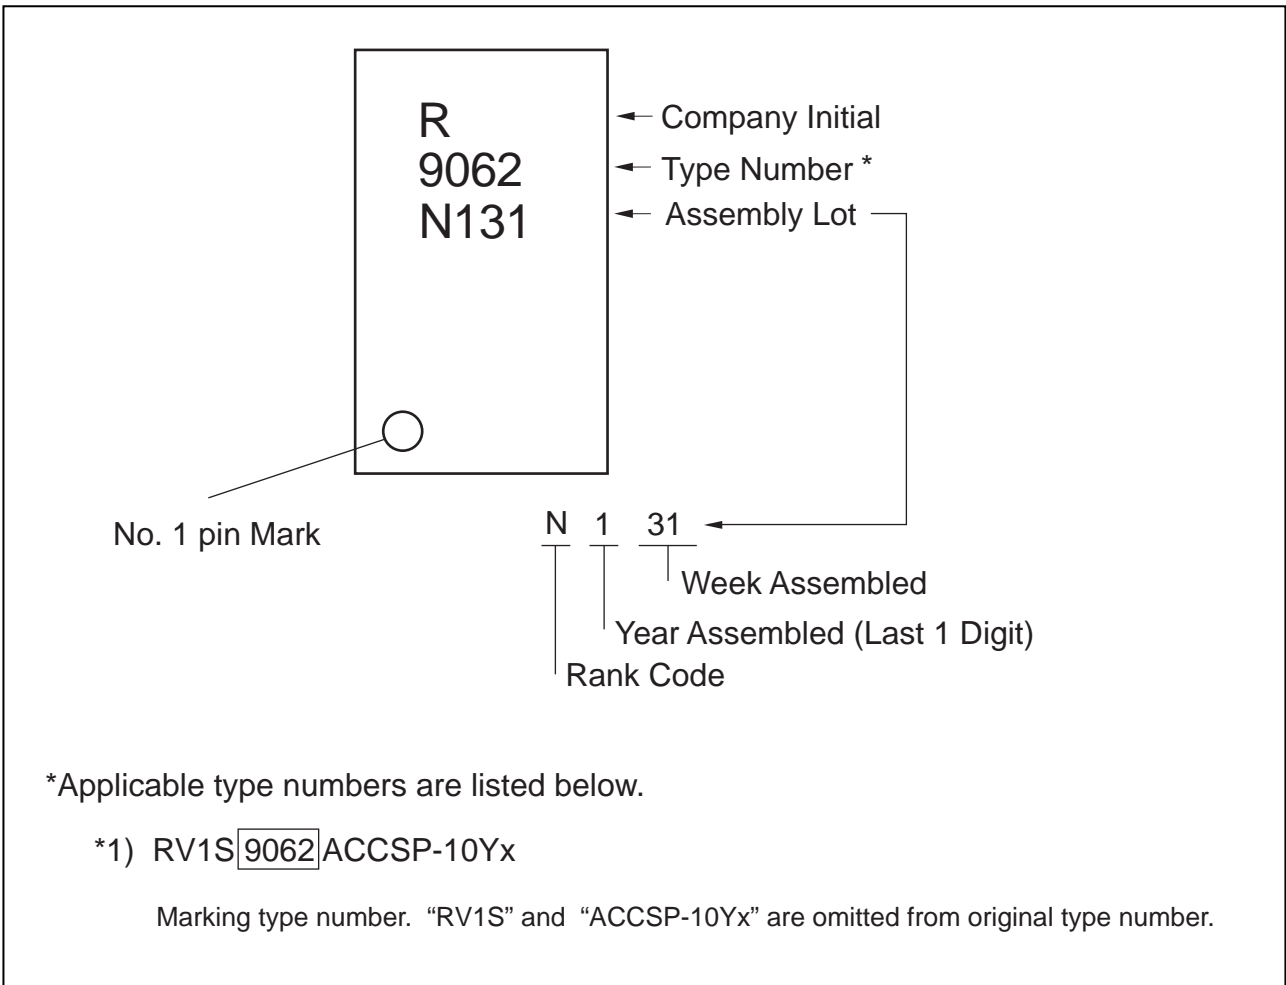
R
9062
N131

Company Initial
Type Number *
Assembly Lot

No. 1 pin Mark

N 1 31

Week Assembled
Year Assembled (Last 1 Digit)
Rank Code

*Applicable type numbers are listed below.

*1) RV1S 9062 ACCSP-10Yx

Marking type number. “RV1S” and “ACCSP-10Yx” are omitted from original type number.